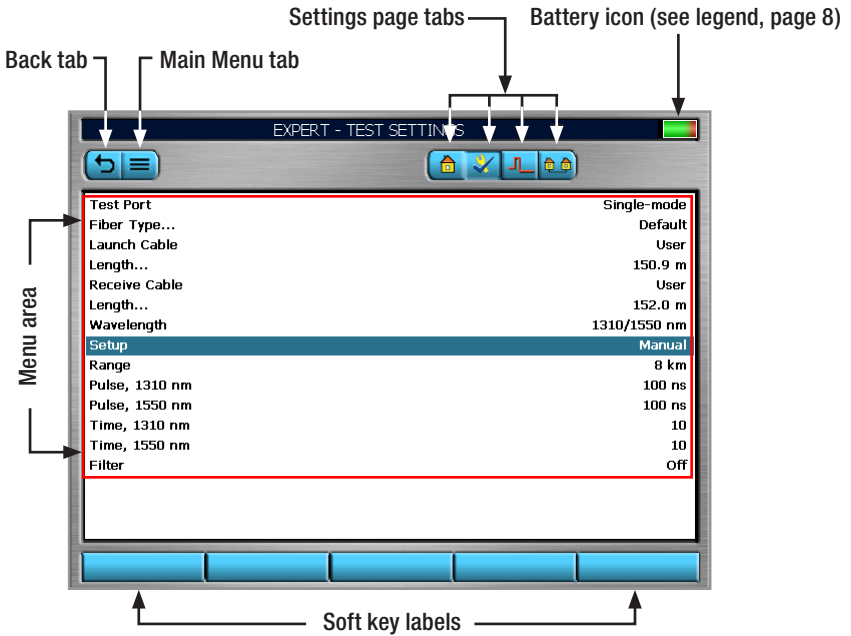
Settings page tabs

Battery icon (see legend, page 8)

Back tab

Main Menu tab

EXPERT - TEST SETTINGS

Menu area

| | |
|---|---|
| Test Port | Single-mode |
| Fiber Type... | Default |
| Launch Cable | User |
| Length... | 150.9 m |
| Receive Cable | User |
| Length... | 152.0 m |
| Wavelength | 1310/1550 nm |
| Setup | Manual |
| Range | 8 km |
| Pulse, 1310 nm | 100 ns |
| Pulse, 1550 nm | 100 ns |
| Time, 1310 nm | 10 |
| Time, 1550 nm | 10 |
| Filter | Off |

Soft key labels